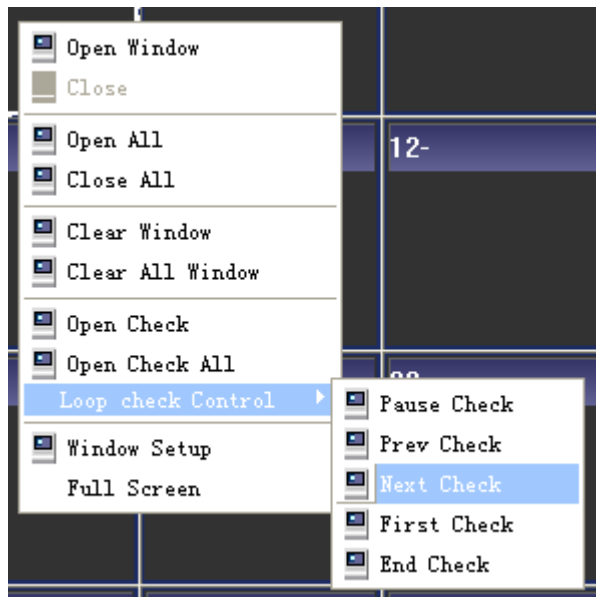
Open Window
Close

Open All
Close All

Clear Window
Clear All Window

Open Check
Open Check All
Loop check Control

Window Setup
Full Screen

12-

Pause Check
Prev Check
Next Check
First Check
End Check